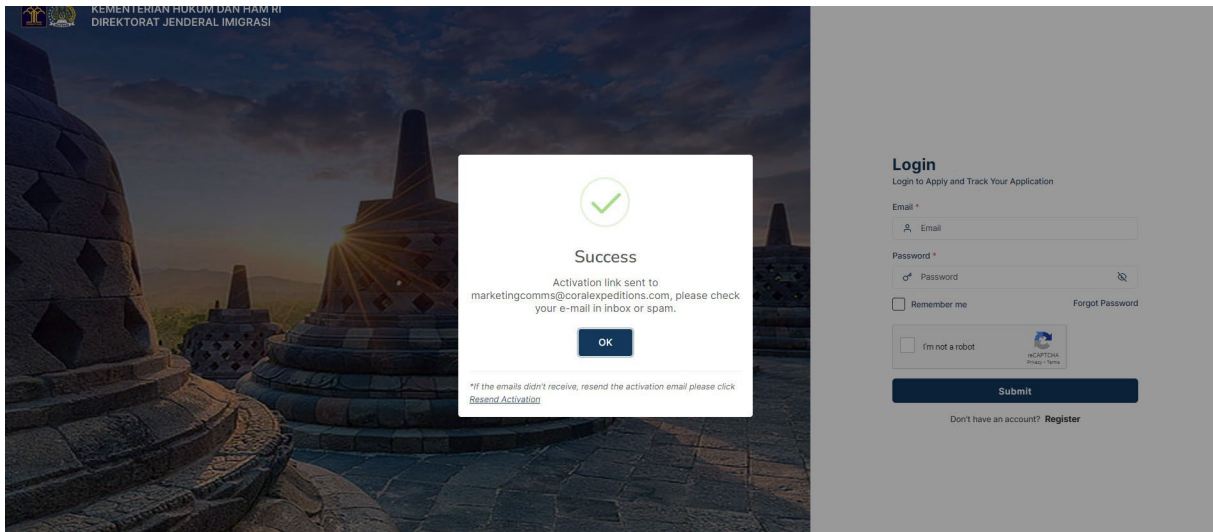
KEMENTERIAN HUKUM DAN HAM RI
DIREKTORAT JENDERAL IMIGRASI

Success

Activation link sent to marketingcomms@coralexpeditions.com, please check your e-mail in inbox or spam.

OK

*If the emails didn't receive, resend the activation email please click Resend Activation

Login
Login to Apply and Track Your Application

Email *
Email

Password *
Password

Remember me
Forgot Password

I'm not a robot
reCAPTCHA
Privacy - Terms

Submit

Don't have an account? Register